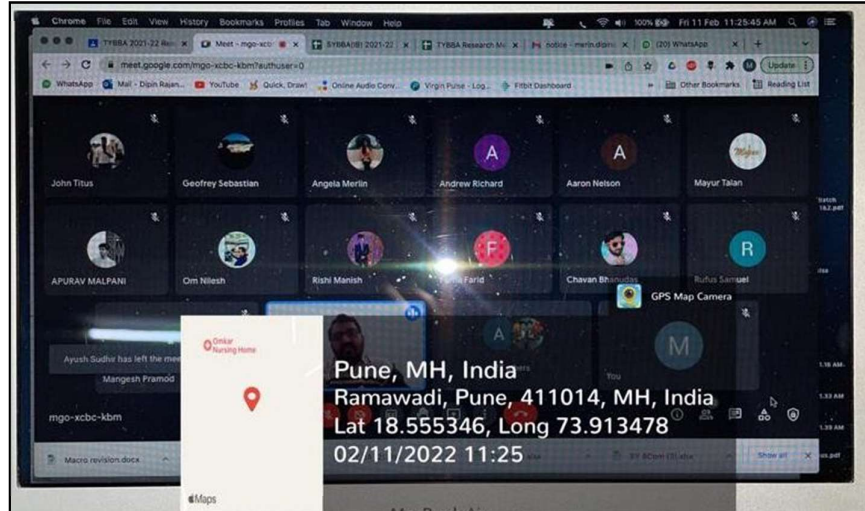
Chrome File Edit View History Bookmarks Profiles Tab Window Help

100% Fri 11 Feb 11:25:45 AM

TYBBA 2021-22 Rel × Meet - mgo-xcbc × SYBBA(B) 2021-22 × TYBBA Research Me × notice - merin.dipin × (20) WhatsApp ×

meet.google.com/mgo-xcbc-kbm?authuser=0

Update

WhatsApp Mail - Dipin Rajan... YouTube Quick, Draw! Online Audio Conv... Virgin Pulse - Log... Fitbit Dashboard Other Bookmarks Reading List

John Titus

Geofrey Sebastian

Angela Merlin

A

Andrew Richard

A

Aaron Nelson

Mayur Talan

APURAV MALPANI

Om Nilesh

Rishi Manish

F

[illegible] Farid

Chavan Bhanudas

R

Rufus Samuel

GPS Map Camera

Ayush Sudhir has left the mee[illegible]

Mangesh Pramod

M

You

mgo-xcbc-kbm

Omkar Nursing Home

Maps

Pune, MH, India

Ramawadi, Pune, 411014, MH, India

Lat 18.555346, Long 73.913478

02/11/2022 11:25

Macro revision.docx

Show all